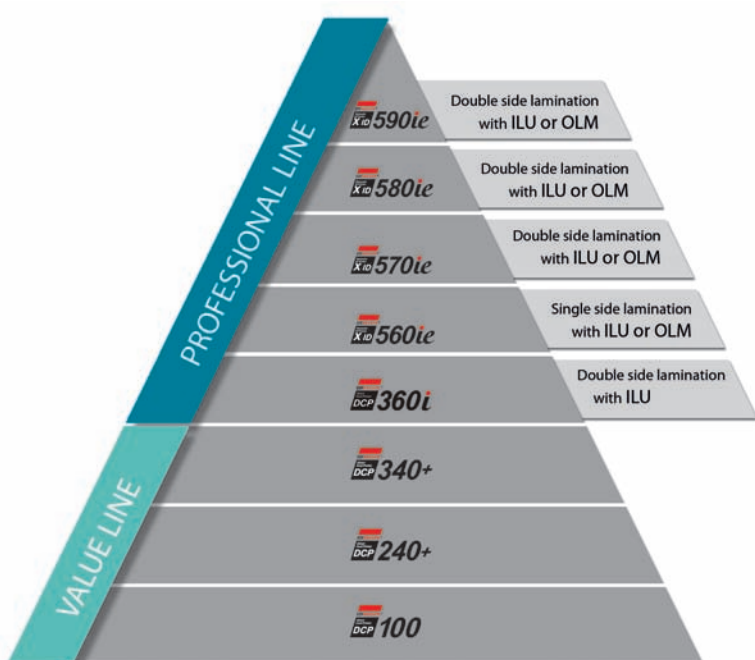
PROFESSIONAL LINE

XID 590ie
Double side lamination with ILU or OLM

XID 580ie
Double side lamination with ILU or OLM

XID 570ie
Double side lamination with ILU or OLM

XID 560ie
Single side lamination with ILU or OLM

DCP 360i
Double side lamination with ILU

VALUE LINE

DCP 340+

DCP 240+

DCP 100